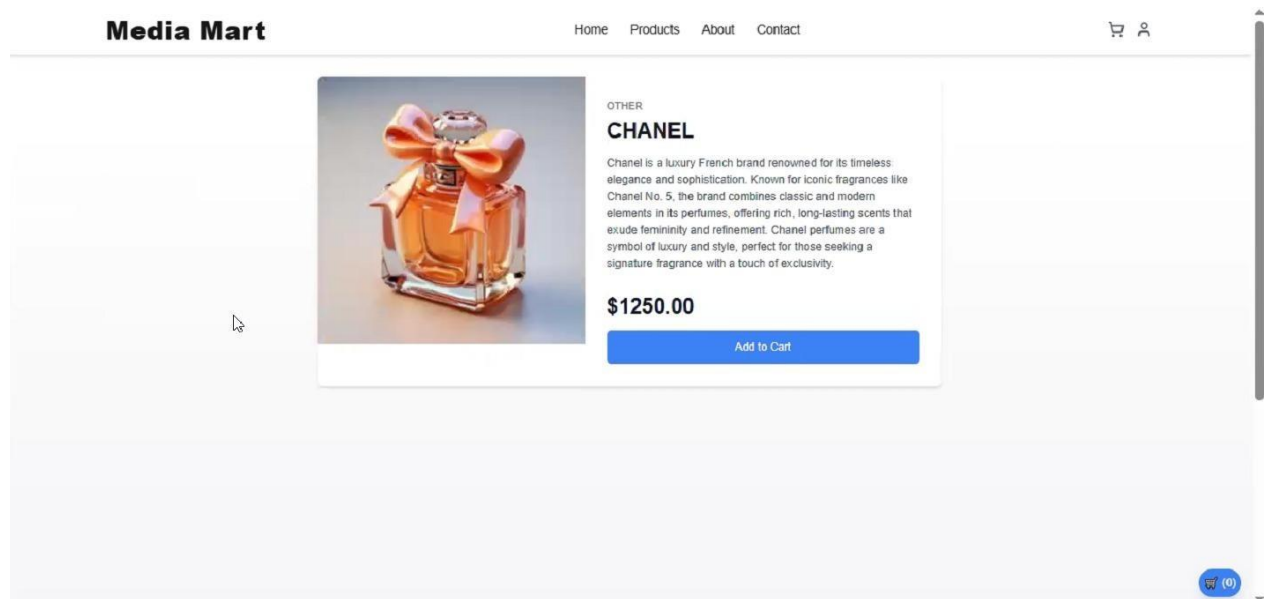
Media Mart

Home Products About Contact

OTHER

CHANEL

Chanel is a luxury French brand renowned for its timeless elegance and sophistication. Known for iconic fragrances like Chanel No. 5, the brand combines classic and modern elements in its perfumes, offering rich, long-lasting scents that exude femininity and refinement. Chanel perfumes are a symbol of luxury and style, perfect for those seeking a signature fragrance with a touch of exclusivity.

$1250.00

Add to Cart

(0)